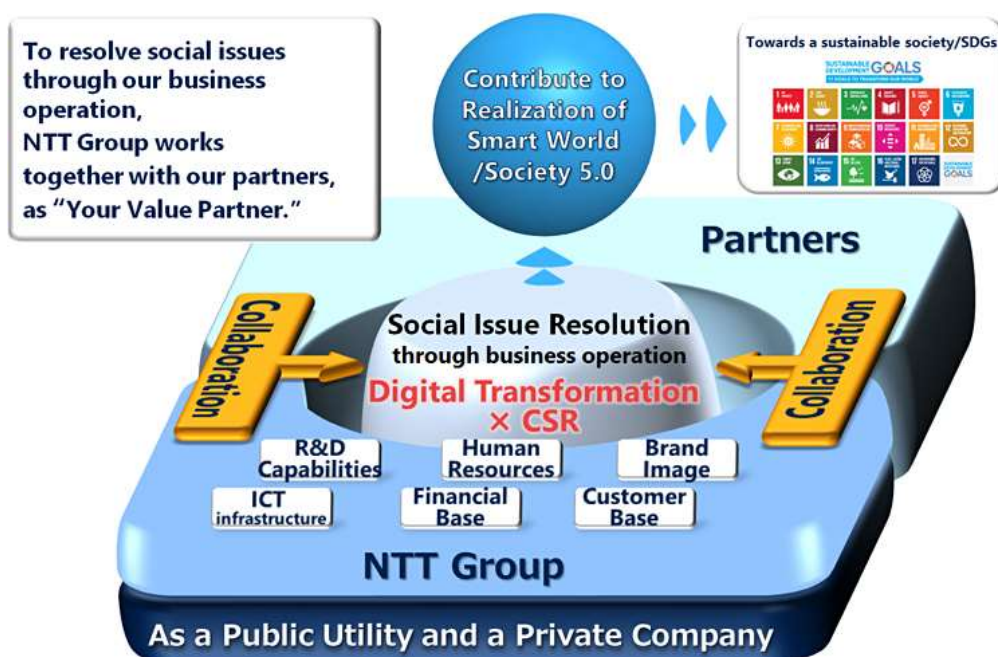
To resolve social issues through our business operation,
NTT Group works together with our partners, as "Your Value Partner."

Contribute to Realization of Smart World /Society 5.0

Towards a sustainable society/SDGs

SUSTAINABLE DEVELOPMENT GOALS

Partners

Collaboration

Social Issue Resolution
through business operation
Digital Transformation
× CSR

Collaboration

R&D Capabilities

Human Resources

Brand Image

ICT infrastructure

Financial Base

Customer Base

NTT Group

As a Public Utility and a Private Company